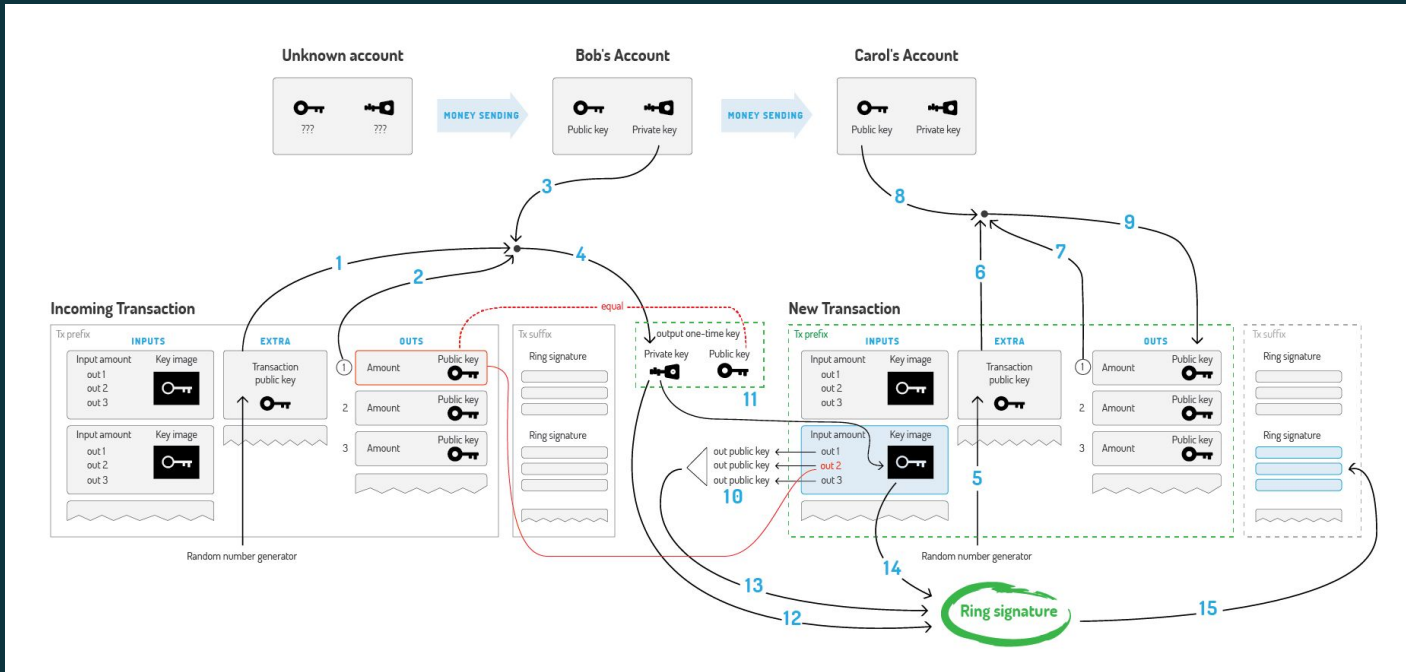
Unknown account

???
???

MONEY SENDING

Bob's Account

Public key
Private key

MONEY SENDING

Carol's Account

Public key
Private key

3
8
9
1
2
4
6
7

Incoming Transaction

equal

Tx prefix
INPUTS
Input amount
Key image
out 1
out 2
out 3
Input amount
Key image
out 1
out 2
out 3

EXTRA
Transaction public key

OUTS
1 Amount Public key
2 Amount Public key
3 Amount Public key

Tx suffix
Ring signature
Ring signature

output one-time key
Private key
Public key
11

New Transaction

Tx prefix
INPUTS
Input amount
Key image
out 1
out 2
out 3
Input amount
Key image
out 1
out 2
out 3

out public key
out public key
out public key
10

EXTRA
Transaction public key
5

OUTS
1 Amount Public key
2 Amount Public key
3 Amount Public key

Tx suffix
Ring signature
Ring signature

Random number generator

Random number generator

13
14
12
Ring signature
15